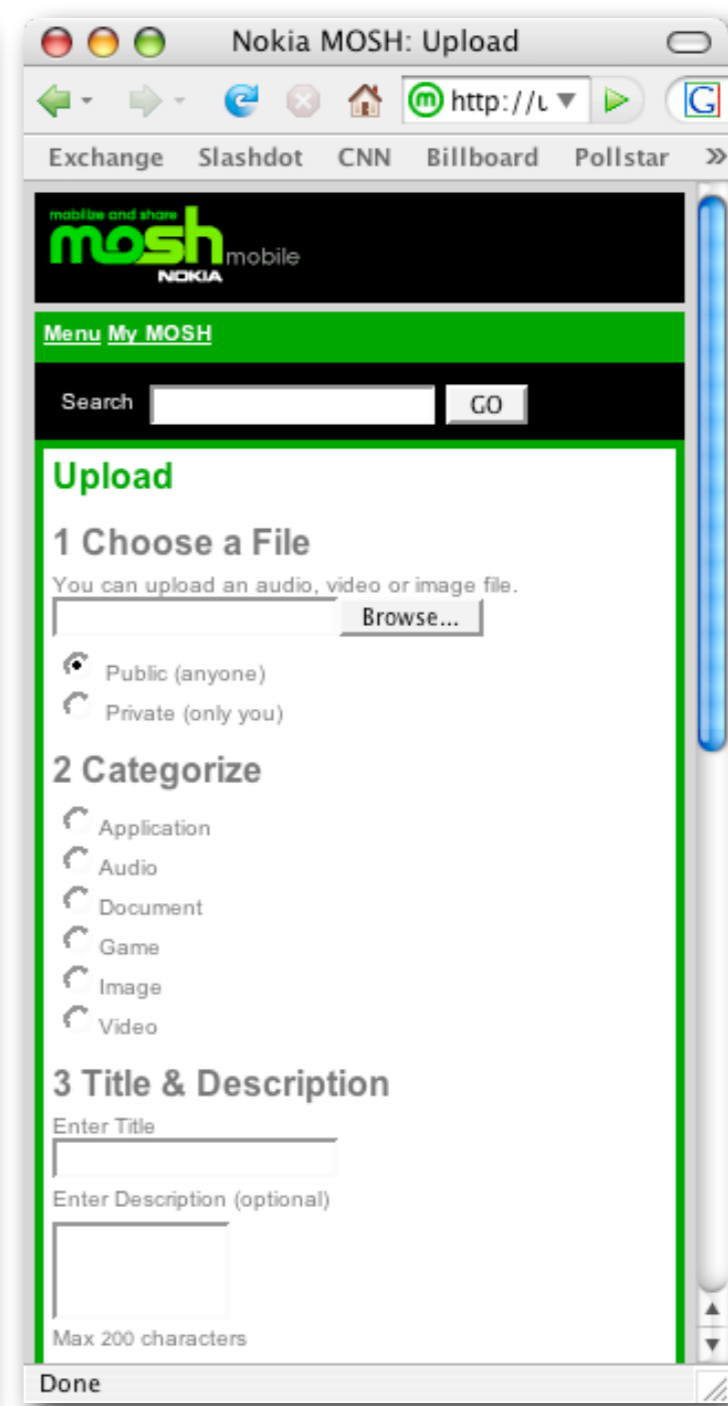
Nokia MOSH: Upload

http://u

G

Exchange Slashdot CNN Billboard Pollstar »

mobilize and share
mosh mobile
NOKIA

Menu My MOSH

Search GO

Upload

1 Choose a File

You can upload an audio, video or image file.

Browse...

Public (anyone)

Private (only you)

2 Categorize

Application

Audio

Document

Game

Image

Video

3 Title & Description

Enter Title

Enter Description (optional)

Max 200 characters

Done